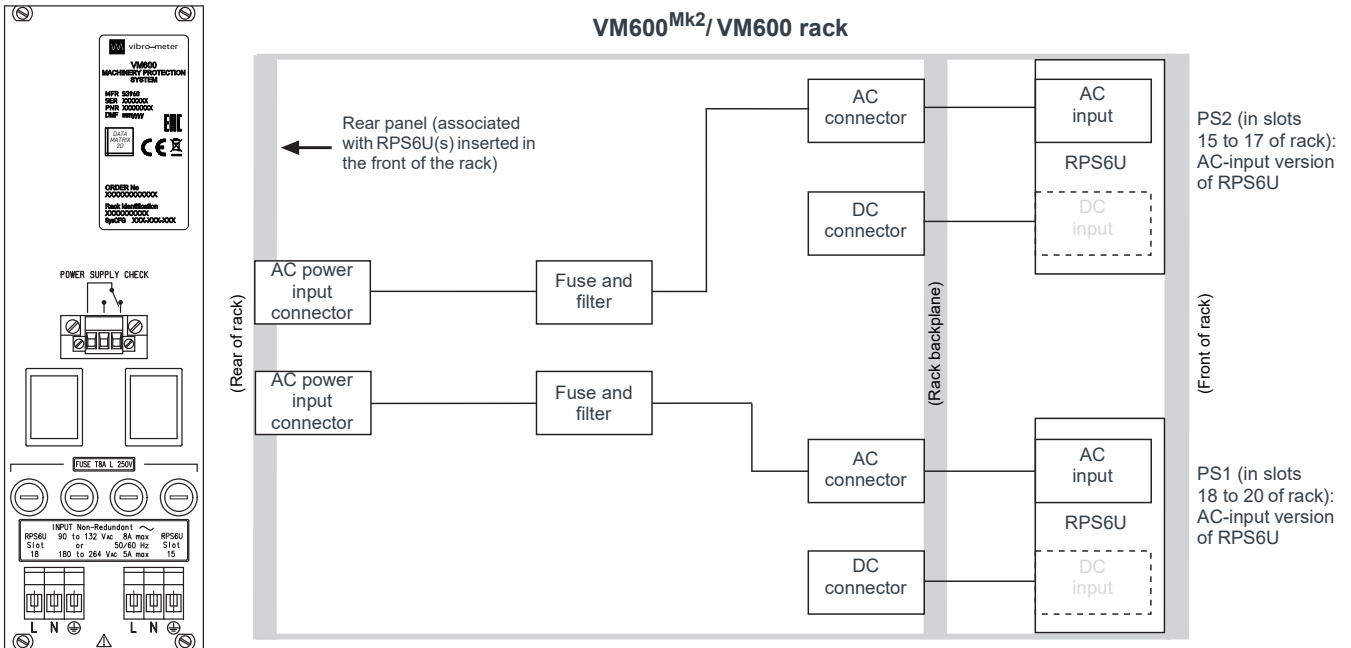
vibro-meter

VM600
MACHINERY PROTECTION
SYSTEM

MFR 53N69
SER XXXXXX
PNR XXXXXXX
DMF mmyyyy

DATA MATRIX 2D

ORDER No
XXXXXXXXXXXX

Rack identification
XXXXXXXXXX
SysCFG XXX-XXX-XXX

POWER SUPPLY CHECK

FUSE T8A L 250V

INPUT Non-Redundant ~
RPS6U Slot 18
90 to 132 VAC 8A max or 180 to 264 VAC 5A max
50/60 Hz
RPS6U Slot 15

L N ⏚ L N ⏚

VM600$^{Mk2}$/ VM600 rack

Rear panel (associated with RPS6U(s) inserted in the front of the rack)

(Rear of rack)

AC power input connector

Fuse and filter

AC power input connector

Fuse and filter

AC connector

DC connector

AC connector

DC connector

(Rack backplane)

AC input

RPS6U

DC input

AC input

RPS6U

DC input

(Front of rack)

PS2 (in slots 15 to 17 of rack): AC-input version of RPS6U

PS1 (in slots 18 to 20 of rack): AC-input version of RPS6U